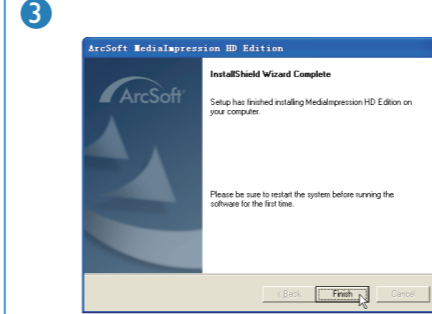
3

ArcSoft MediaImpression HD Edition

ArcSoft

InstallShield Wizard Complete

Setup has finished installing MediaImpression HD Edition on your computer.

Please be sure to restart the system before running the software for the first time.

< Back

Finish

Cancel